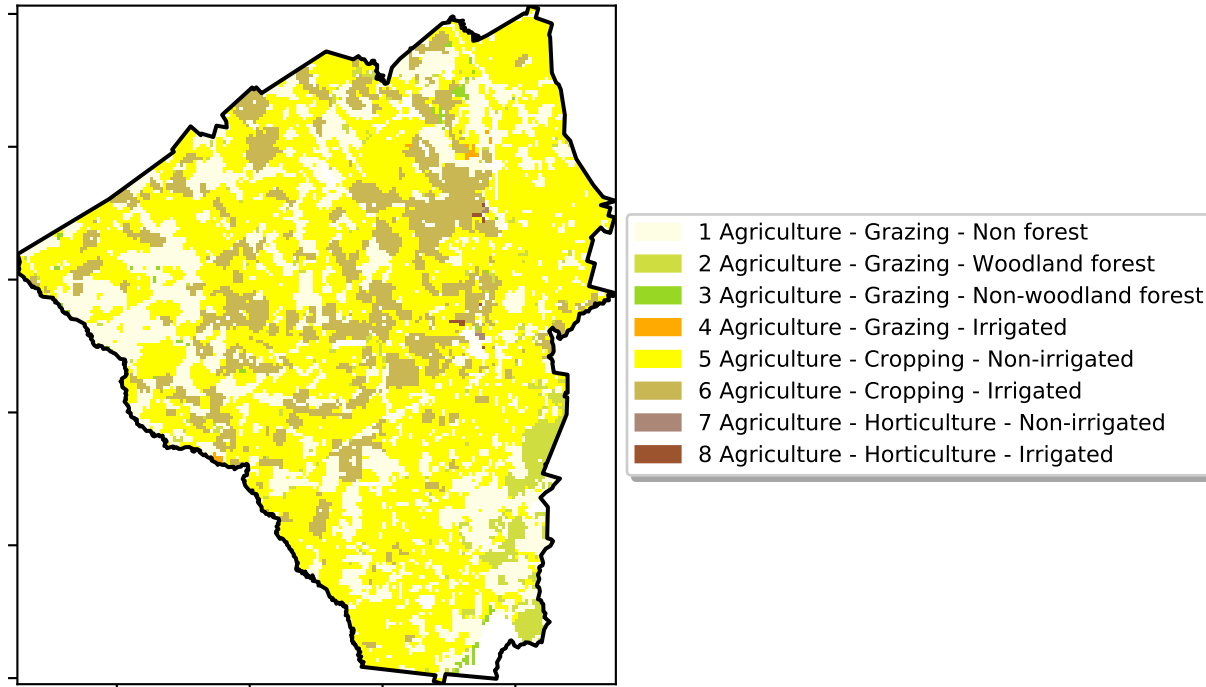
1 Agriculture - Grazing - Non forest
2 Agriculture - Grazing - Woodland forest
3 Agriculture - Grazing - Non-woodland forest
4 Agriculture - Grazing - Irrigated
5 Agriculture - Cropping - Non-irrigated
6 Agriculture - Cropping - Irrigated
7 Agriculture - Horticulture - Non-irrigated
8 Agriculture - Horticulture - Irrigated